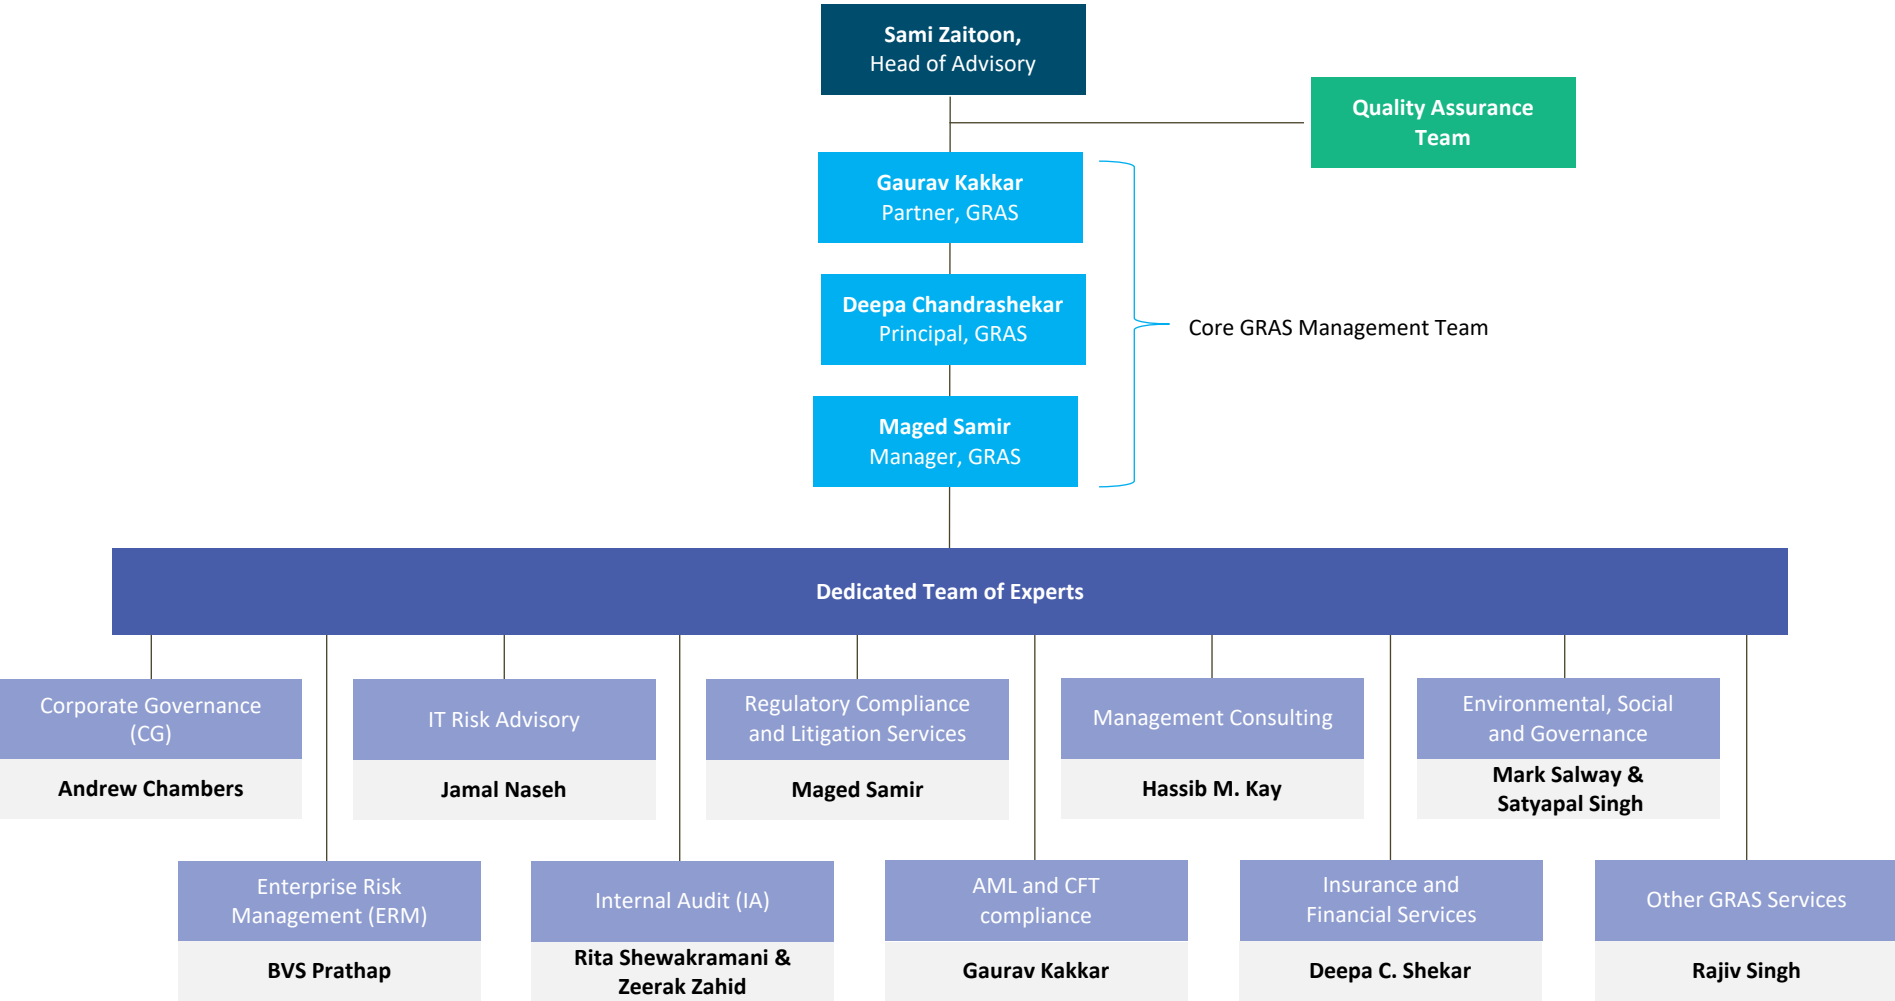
Sami Zaitoon,
Head of Advisory

Quality Assurance Team

Gaurav Kakkar
Partner, GRAS

Deepa Chandrashekar
Principal, GRAS

Maged Samir
Manager, GRAS

Core GRAS Management Team

Dedicated Team of Experts

Corporate Governance (CG)
Andrew Chambers

IT Risk Advisory
Jamal Naseh

Regulatory Compliance and Litigation Services
Maged Samir

Management Consulting
Hassib M. Kay

Environmental, Social and Governance
Mark Salway & Satyapal Singh

Enterprise Risk Management (ERM)
BVS Prathap

Internal Audit (IA)
Rita Shewakramani & Zeerak Zahid

AML and CFT compliance
Gaurav Kakkar

Insurance and Financial Services
Deepa C. Shekar

Other GRAS Services
Rajiv Singh